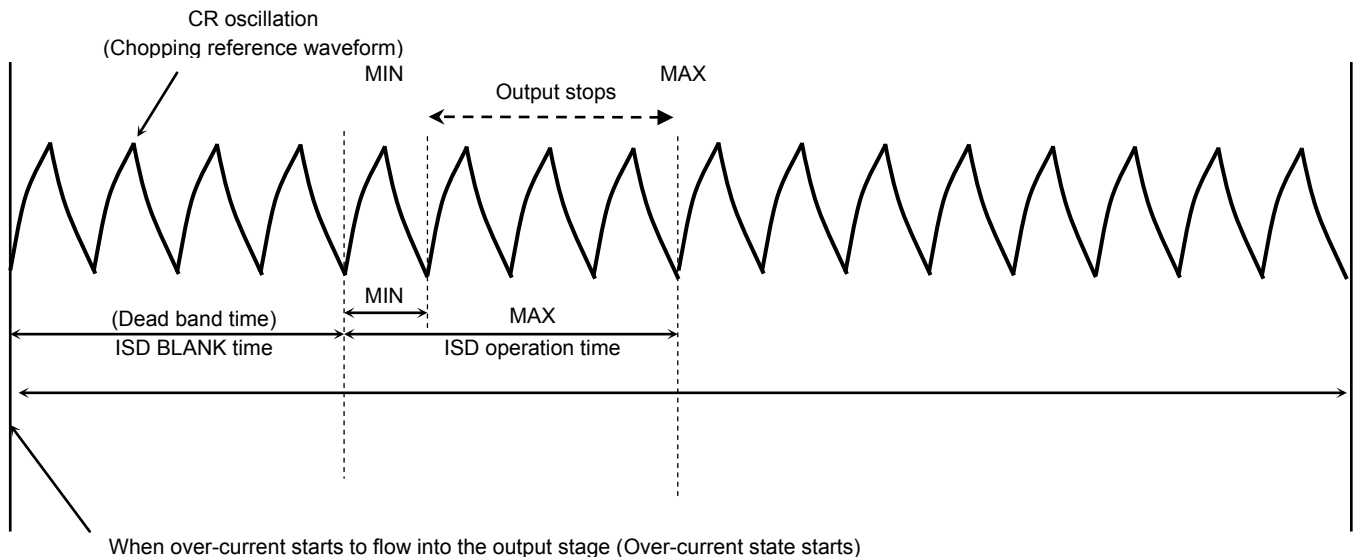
CR oscillation
(Chopping reference waveform)

MIN

MAX

Output stops

MIN

(Dead band time)
ISD BLANK time

MAX
ISD operation time

When over-current starts to flow into the output stage (Over-current state starts)